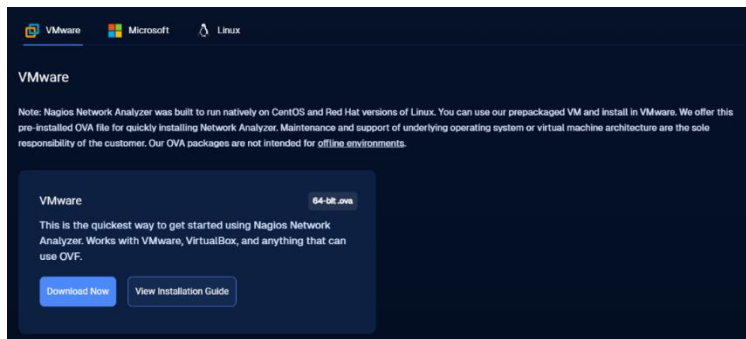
VMware Microsoft Linux

VMware

Note: Nagios Network Analyzer was built to run natively on CentOS and Red Hat versions of Linux. You can use our prepackaged VM and install in VMware. We offer this pre-installed OVA file for quickly installing Network Analyzer. Maintenance and support of underlying operating system or virtual machine architecture are the sole responsibility of the customer. Our OVA packages are not intended for offline environments.

VMware

64-bit .ova

This is the quickest way to get started using Nagios Network Analyzer. Works with VMware, VirtualBox, and anything that can use OVF.

Download Now

View Installation Guide